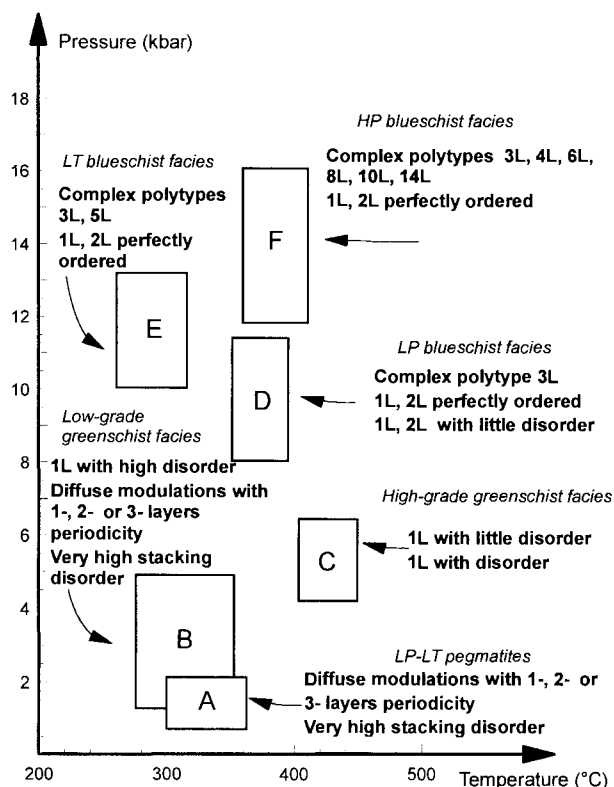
Pressure (kbar)

18

16

14

12

10

8

6

4

2

200

300

400

500

Temperature (°C)

HP blueschist facies

Complex polytypes 3L, 4L, 6L, 8L, 10L, 14L

1L, 2L perfectly ordered

LT blueschist facies

Complex polytypes 3L, 5L

1L, 2L perfectly ordered

F

E

D

LP blueschist facies

Complex polytype 3L

1L, 2L perfectly ordered

1L, 2L with little disorder

Low-grade greenschist facies

1L with high disorder

Diffuse modulations with 1-, 2- or 3- layers periodicity

Very high stacking disorder

High-grade greenschist facies

1L with little disorder

1L with disorder

C

B

A

LP-LT pegmatites

Diffuse modulations with 1-, 2- or 3- layers periodicity

Very high stacking disorder